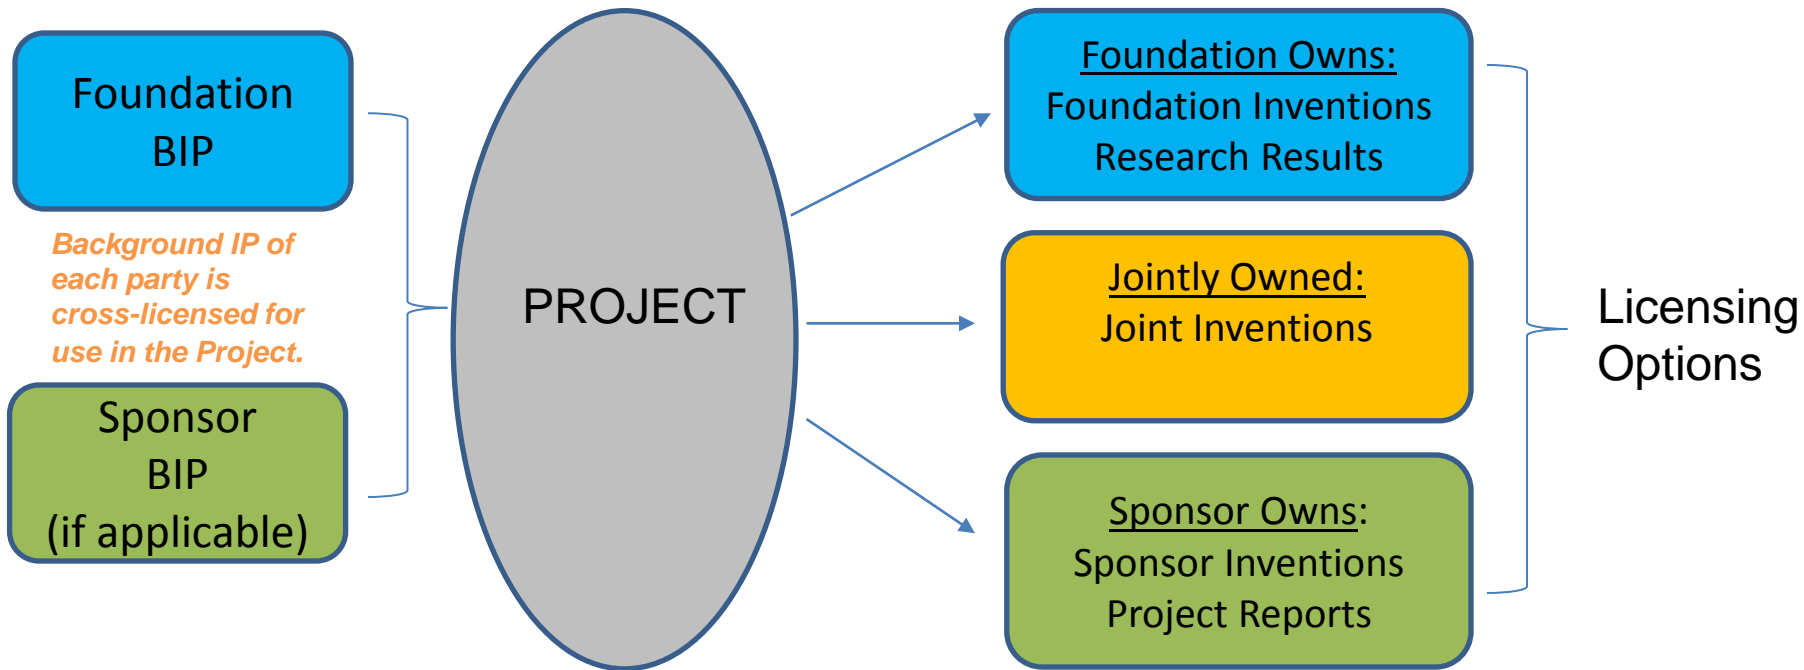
Foundation BIP

Background IP of each party is cross-licensed for use in the Project.

Sponsor BIP (if applicable)

PROJECT

Foundation Owns:
Foundation Inventions
Research Results

Jointly Owned:
Joint Inventions

Sponsor Owns:
Sponsor Inventions
Project Reports

Licensing Options